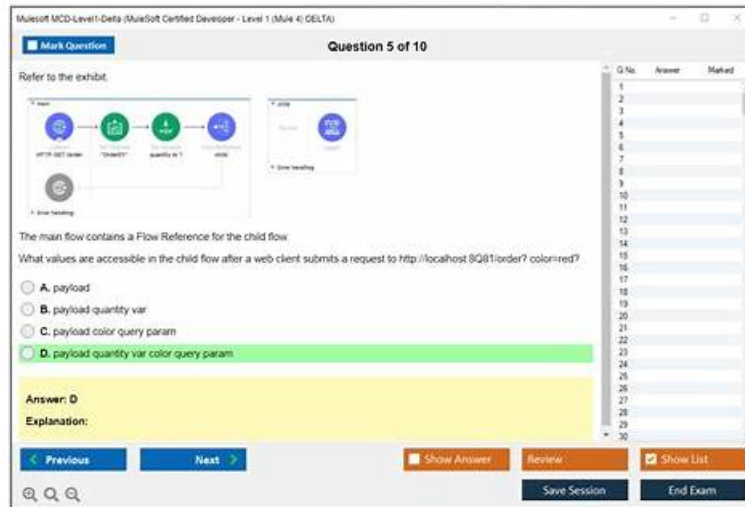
Mulesoft MCD-Level1-Delta (MuleSoft Certified Developer - Level 1 (Mule 4) DELTA)

Mark Question

Question 5 of 10

Refer to the exhibit.

main

Listener HTTP: GET /order

Set Payload "Order01"

Set Variable quantity to 1

Flow Reference child

Error handling

child

Logger

Error handling

The main flow contains a Flow Reference for the child flow

What values are accessible in the child flow after a web client submits a request to http://localhost:8081/order? color=red?

A. payload

B. payload quantity var

C. payload color query param

D. payload quantity var color query param

Answer: D

Explanation:

| Q No. | Answer | Marked |
|---|---|---|
| 1 | | |
| 2 | | |
| 3 | | |
| 4 | | |
| 5 | | |
| 6 | | |
| 7 | | |
| 8 | | |
| 9 | | |
| 10 | | |
| 11 | | |
| 12 | | |
| 13 | | |
| 14 | | |
| 15 | | |
| 16 | | |
| 17 | | |
| 18 | | |
| 19 | | |
| 20 | | |
| 21 | | |
| 22 | | |
| 23 | | |
| 24 | | |
| 25 | | |
| 26 | | |
| 27 | | |
| 28 | | |
| 29 | | |
| 30 | | |

Previous

Next

Show Answer

Review

Show List

Save Session

End Exam